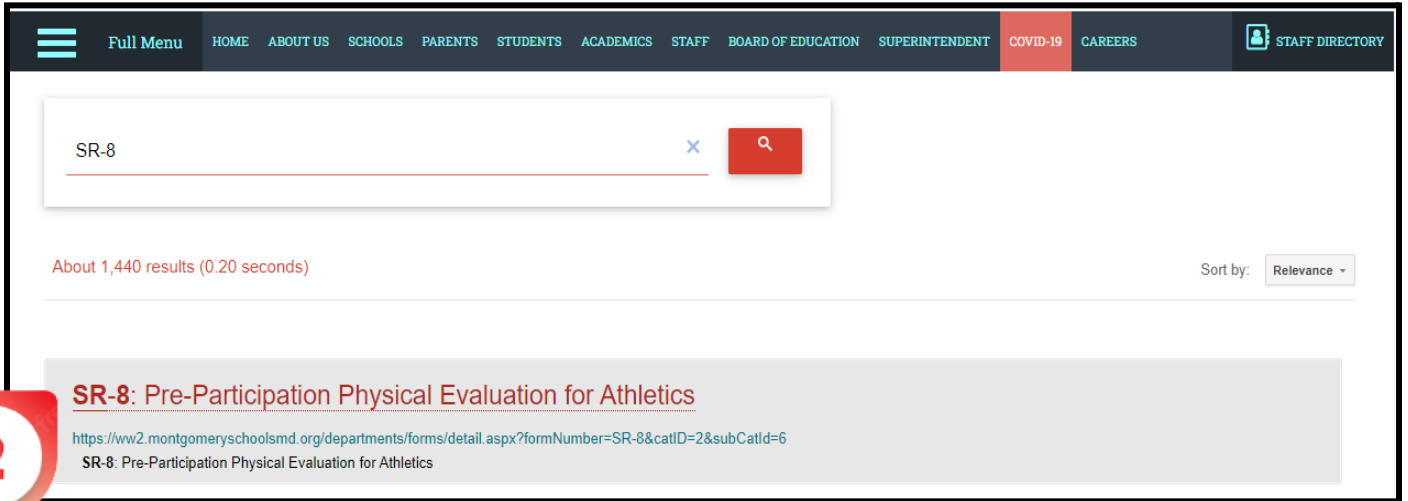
Full Menu HOME ABOUT US SCHOOLS PARENTS STUDENTS ACADEMICS STAFF BOARD OF EDUCATION SUPERINTENDENT COVID-19 CAREERS STAFF DIRECTORY

SR-8

×

About 1,440 results (0.20 seconds)

Sort by: Relevance

SR-8: Pre-Participation Physical Evaluation for Athletics

https://ww2.montgomeryschoolsmd.org/departments/forms/detail.aspx?formNumber=SR-8&catID=2&subCatId=6

SR-8: Pre-Participation Physical Evaluation for Athletics

2